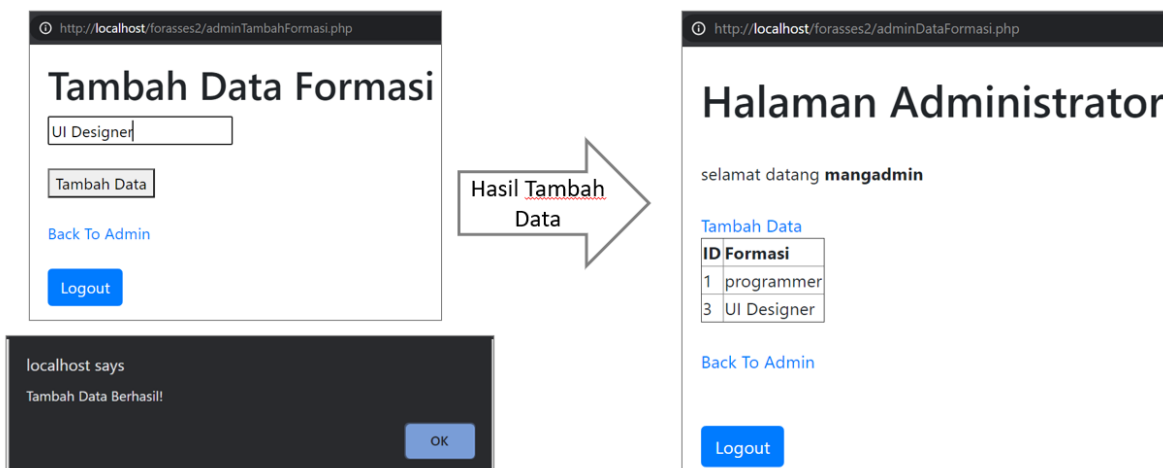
http://localhost/forasses2/adminTambahFormasi.php

Tambah Data Formasi

UI Designer

Tambah Data

Back To Admin

Logout

localhost says

Tambah Data Berhasil!

OK

Hasil Tambah Data

http://localhost/forasses2/adminDataFormasi.php

Halaman Administrator

selamat datang **mangadmin**

Tambah Data

| ID | Formasi |
|---|---|
| 1 | programmer |
| 3 | UI Designer |

Back To Admin

Logout